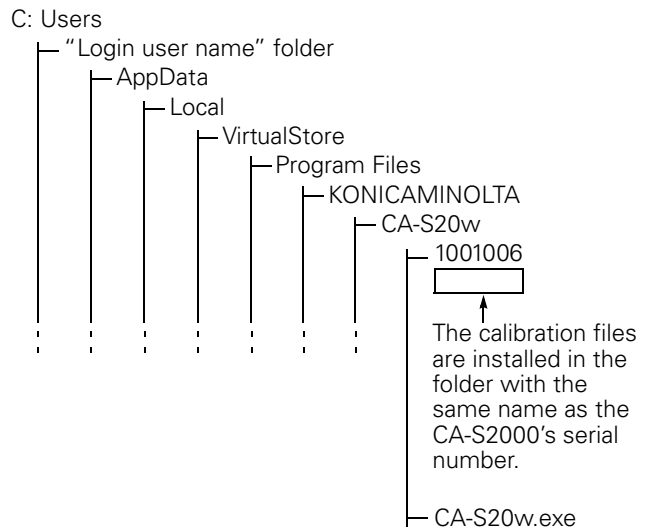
C: Users
"Login user name" folder
AppData
Local
VirtualStore
Program Files
KONICAMINOLTA
CA-S20w
1001006

The calibration files are installed in the folder with the same name as the CA-S2000's serial number.

CA-S20w.exe